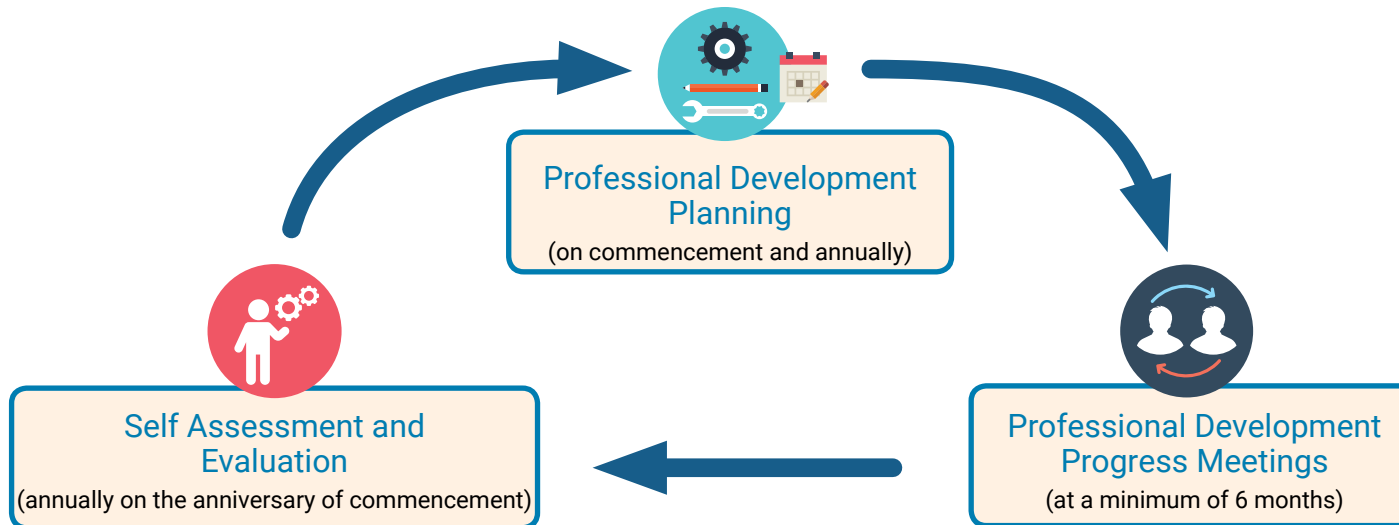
Professional Development Planning
(on commencement and annually)

Professional Development Progress Meetings
(at a minimum of 6 months)

Self Assessment and Evaluation
(annually on the anniversary of commencement)